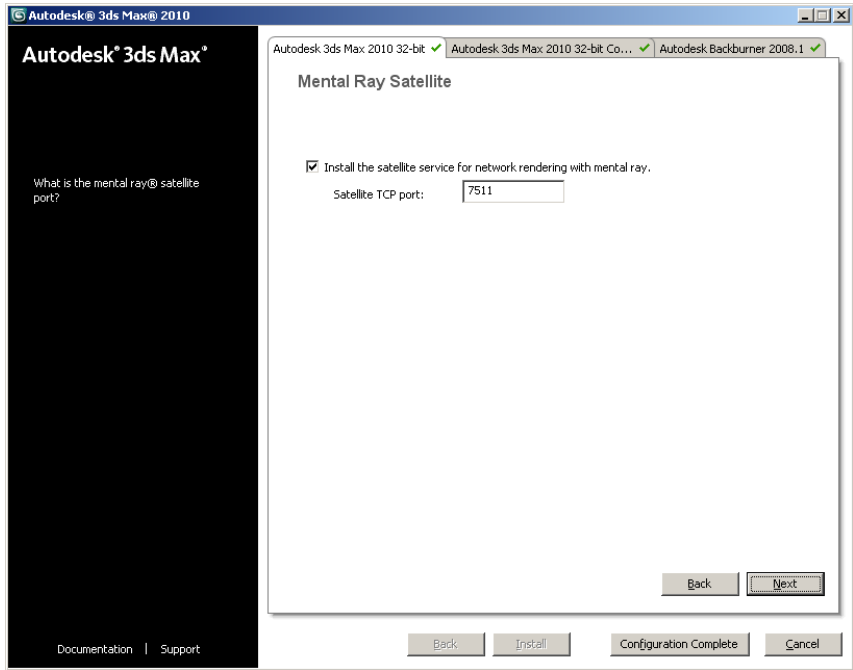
Autodesk® 3ds Max® 2010

Autodesk® 3ds Max®

What is the mental ray® satellite port?

Documentation | Support

Autodesk 3ds Max 2010 32-bit ✓ | Autodesk 3ds Max 2010 32-bit Co... ✓ | Autodesk Backburner 2008.1 ✓

Mental Ray Satellite

☑ Install the satellite service for network rendering with mental ray.

Satellite TCP port: 7511

Back | Next

Back | Install | Configuration Complete | Cancel